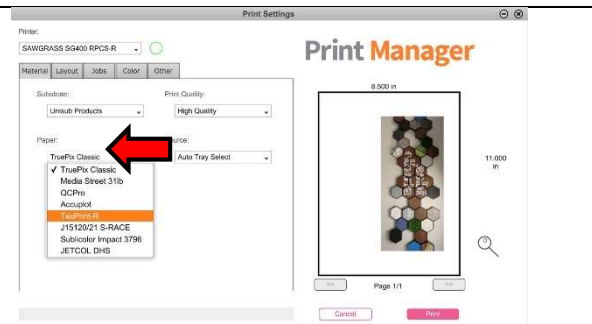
Print Settings

Printer:

SAWGRASS SG400 RPCS-R

Print Manager

Material Layout Jobs Color Other

Substrate:

Unisub Products

Print Quality:

High Quality

Paper:

ource:

TruePix Classic

Auto Tray Select

✓ TruePix Classic
Media Street 31lb
QCPro
Accuplot
TexPrint-R
J15120/21 S-RACE
Sublicolor Impact 3796
JETCOL DHS

8.500 in

11.000 in

<<

Page 1/1

>>

Cancel

Print